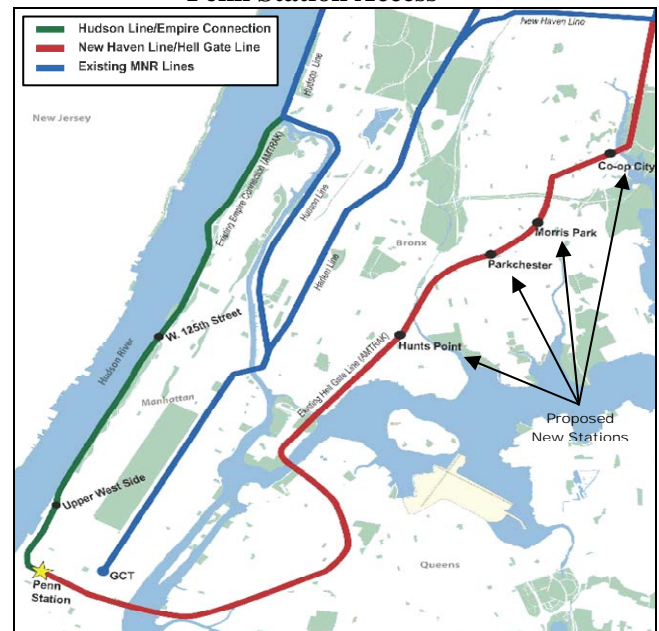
Penn Station Access

Hudson Line/Empire Connection
New Haven Line/Hell Gate Line
Existing MNR Lines

New Haven Line
Hudson Line
New Jersey
Existing Empire Connection (AMTRAK)
Hudson Line
Harlem Line
Bronx
Co-op City
Morris Park
Parkchester
Hunts Point
W. 125th Street
Hudson River
Existing Hell Gate Line (AMTRAK)
Manhattan
Proposed New Stations
Upper West Side
Penn Station
GCT
Queens